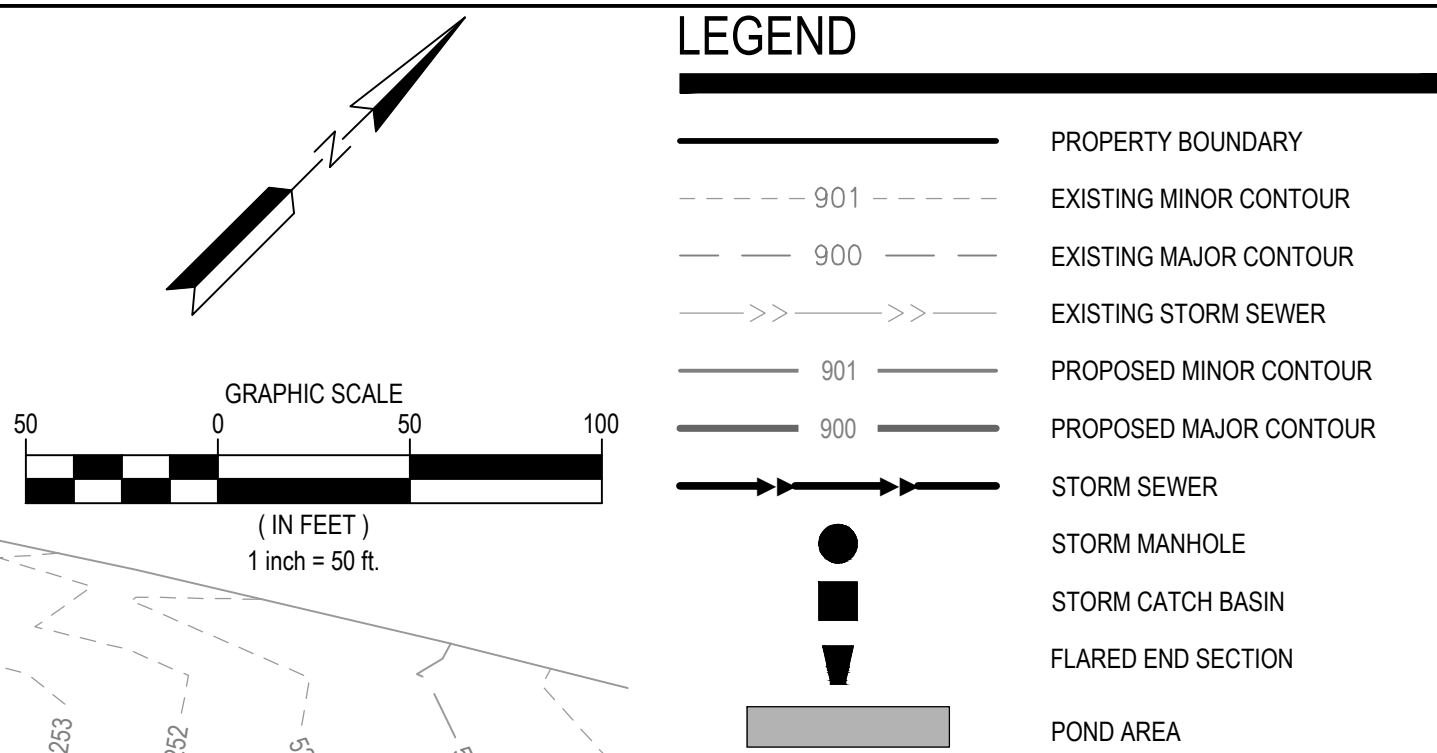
N

GRAPHIC SCALE
50 0 50 100
( IN FEET )
1 inch = 50 ft.

253
252
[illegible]

LEGEND

PROPERTY BOUNDARY
901 EXISTING MINOR CONTOUR
900 EXISTING MAJOR CONTOUR
EXISTING STORM SEWER
901 PROPOSED MINOR CONTOUR
900 PROPOSED MAJOR CONTOUR
STORM SEWER
STORM MANHOLE
STORM CATCH BASIN
FLARED END SECTION
POND AREA